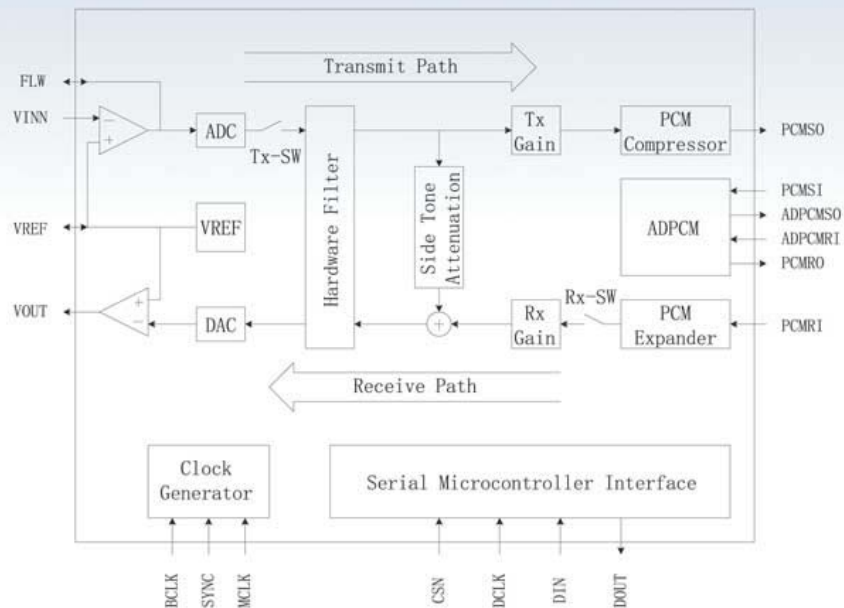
Transmit Path

FLW
VINN
ADC
Tx-SW
Hardware Filter
Side Tone Attenuation
Tx Gain
PCM Compressor
PCMSO
PCMSI
ADPCM
ADPCMSO
ADPCMRI
PCMRO
VREF
VREF
VOUT
DAC
Rx Gain
Rx-SW
PCM Expander
PCMRI

Receive Path

Clock Generator
Serial Microcontroller Interface

BCLK
SYNC
MCLK
CSN
DCLK
DIN
DOUT